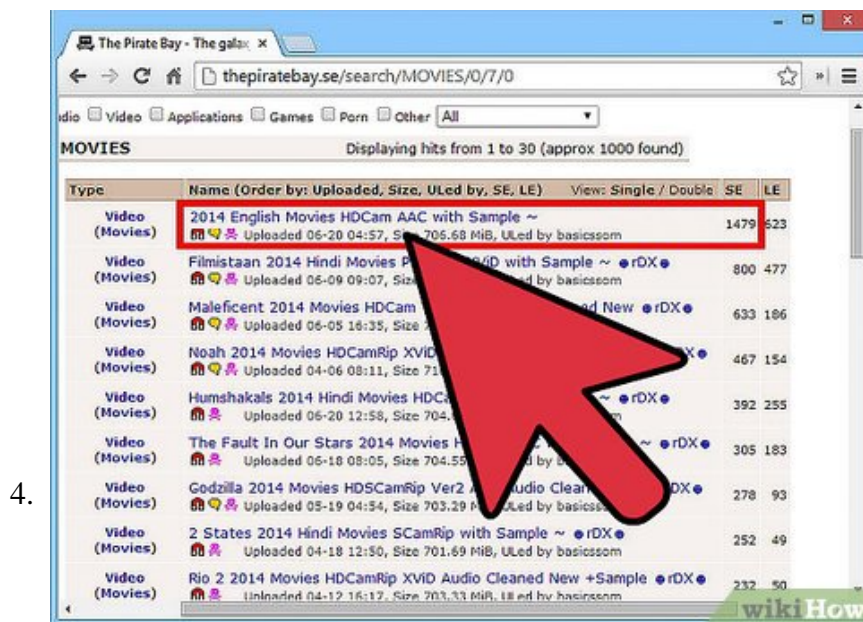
The Pirate Bay - The galax ×

thepiratebay.se/search/MOVIES/0/7/0

idio ☐ Video ☐ Applications ☐ Games ☐ Porn ☐ Other All

MOVIES

Displaying hits from 1 to 30 (approx 1000 found)

| Type | Name (Order by: Uploaded, Size, ULed by, SE, LE) View: Single / Double | SE | LE |
|---|---|---|---|
| Video (Movies) | 2014 English Movies HDCam AAC with Sample ~ Uploaded 06-20 04:57, Size 706.68 MiB, ULed by basicssom | 1479 | 623 |
| Video (Movies) | Filmistaan 2014 Hindi Movies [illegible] with Sample ~ ●rDX● Uploaded 06-09 09:07, Size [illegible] by basicssom | 800 | 477 |
| Video (Movies) | Maleficent 2014 Movies HDCam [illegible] New ●rDX● Uploaded 06-05 16:35, Size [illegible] | 633 | 186 |
| Video (Movies) | Noah 2014 Movies HDCamRip XViD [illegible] ● Uploaded 04-06 08:11, Size 71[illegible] | 467 | 154 |
| Video (Movies) | Humshakals 2014 Hindi Movies HDC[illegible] ~ ●rDX● Uploaded 06-20 12:58, Size 704.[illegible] | 392 | 255 |
| Video (Movies) | The Fault In Our Stars 2014 Movies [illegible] ~ ●rDX● Uploaded 06-18 08:05, Size 704.55 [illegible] by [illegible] | 305 | 183 |
| Video (Movies) | Godzilla 2014 Movies HDSCamRip Ver2 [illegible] Audio Clean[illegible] DX● Uploaded 05-19 04:54, Size 703.29 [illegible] basicssom | 278 | 93 |
| Video (Movies) | 2 States 2014 Hindi Movies SCamRip with Sample ~ ●rDX● Uploaded 04-18 12:50, Size 701.69 MiB, ULed by basicssom | 252 | 49 |
| Video (Movies) | Rio 2 2014 Movies HDCamRip XViD Audio Cleaned New +Sample ●rDX● Uploaded 04-12 16:17, Size 703.33 MiB, ULed by basicssom | 232 | 50 |

4.

wikiHow